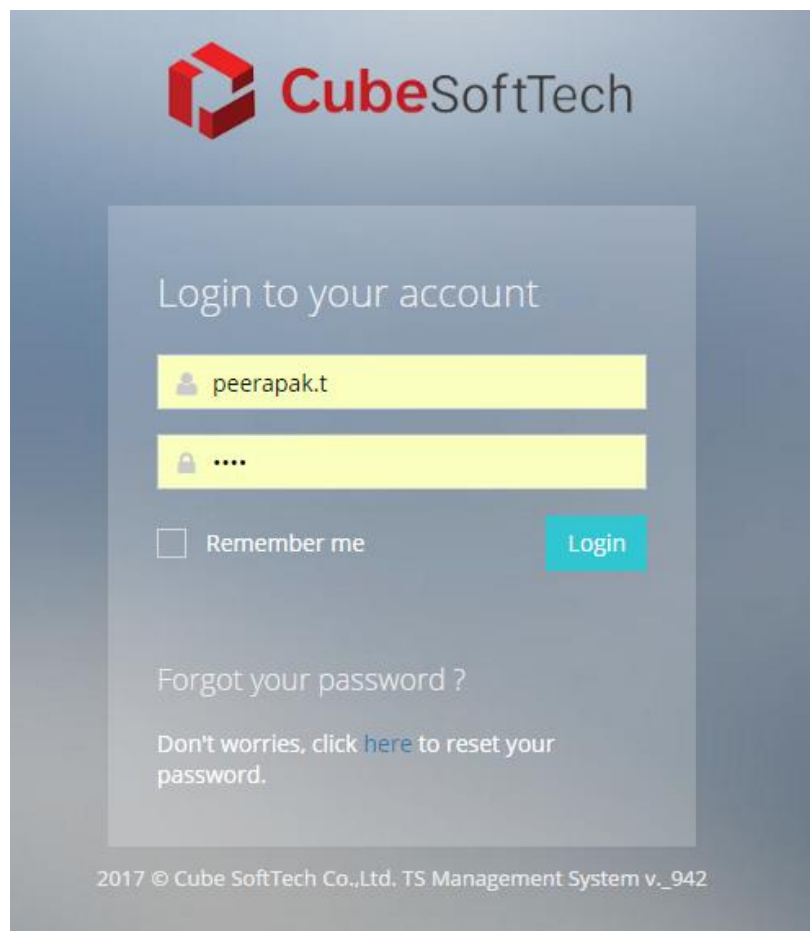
CubeSoftTech

Login to your account

peerapak.t

••••

Remember me

Login

Forgot your password ?

Don't worries, click here to reset your password.

2017 © Cube SoftTech Co.,Ltd. TS Management System v._942